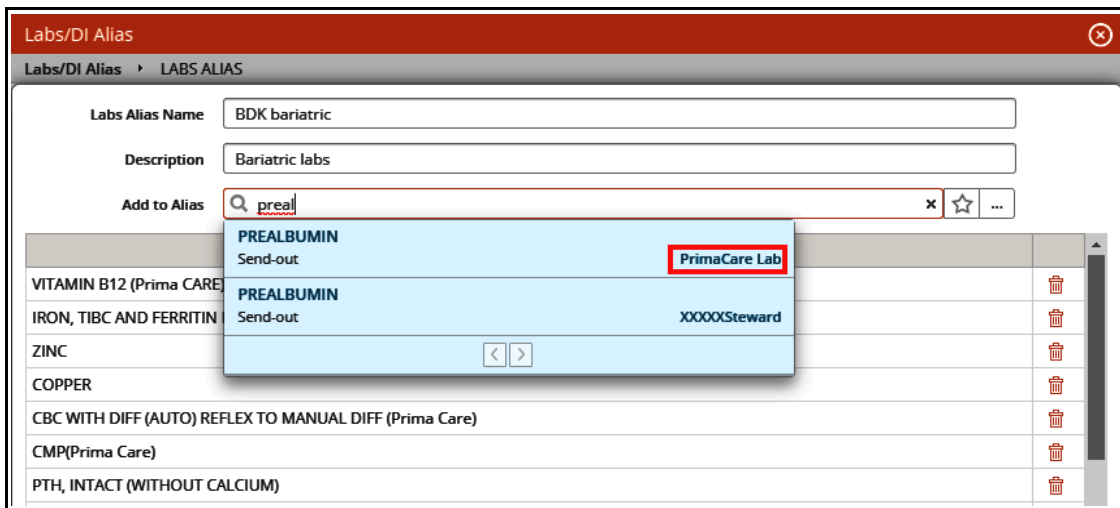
Labs/DI Alias

Labs/DI Alias ▸ LABS ALIAS

Labs Alias Name BDK bariatric

Description Bariatric labs

Add to Alias preal × ☆ ...

PREALBUMIN
Send-out PrimaCare Lab

PREALBUMIN
Send-out XXXXXSteward

< >

VITAMIN B12 (Prima CARE)
IRON, TIBC AND FERRITIN
ZINC
COPPER
CBC WITH DIFF (AUTO) REFLEX TO MANUAL DIFF (Prima Care)
CMP(Prima Care)
PTH, INTACT (WITHOUT CALCIUM)